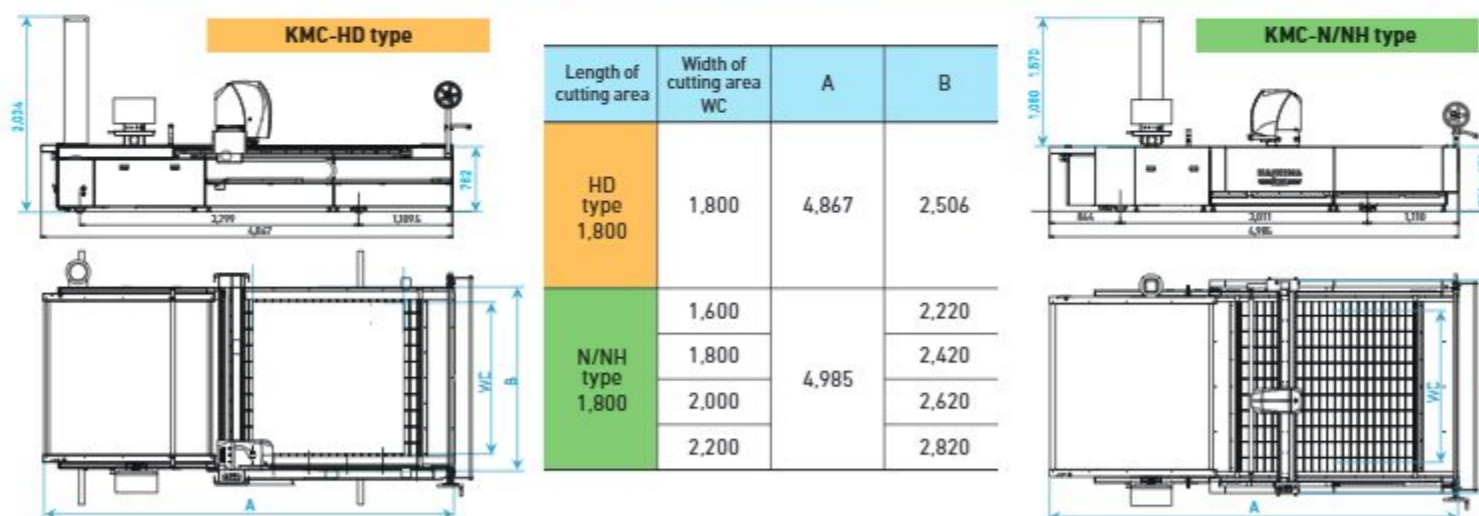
KMC-HD type

2,034

782

3,799

1,189.5

4,867

WC

B

A

| Length of cutting area | Width of cutting area WC | A | B |
|---|---|---|---|
| HD type 1,800 | 1,800 | 4,867 | 2,506 |
| N/NH type 1,800 | 1,600 | 4,985 | 2,220 |
| | 1,800 | | 2,420 |
| | 2,000 | | 2,620 |
| | 2,200 | | 2,820 |

KMC-N/NH type

1,570

1,080

864

3,011

1,110

4,985

WC

A